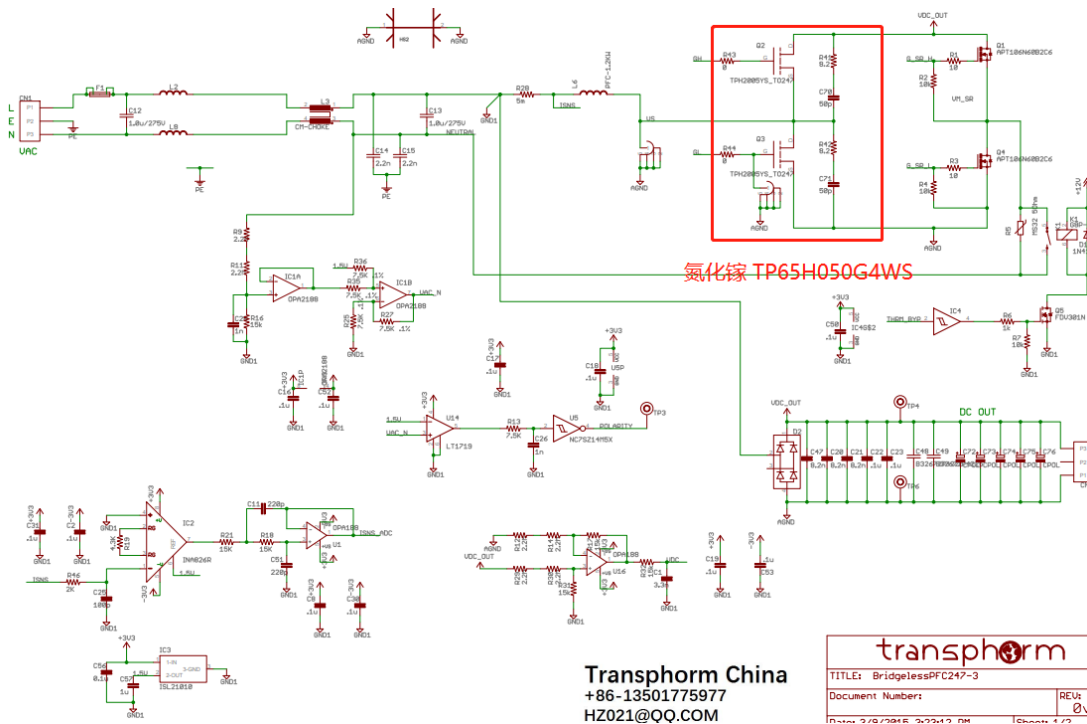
AGND H02 AGND

VDC_OUT

Q2 R43 0 BH TPH2005YS_TO247 R41 8.2 C70 50p

R1 10 Q1 APT106N60B2C6 G_SR_H R2 10K VM_SR

Q3 R44 0 BL TPH2005YS_TO247 R42 8.2 C71 50p AGND

G_SR_L R3 10 Q4 APT106N60B2C6 R4 10K

CN1 L E N P1 P2 P3 VAC F1 C12 1.0u/275V L2 L8 PE L3 CM-CHOKE C13 1.0u/275V NEUTRAL C14 2.2n C15 2.2n PE R20 5m ISNS L6 PFC-1.2mH GND1 VS AGND

R9 2.2K R11 2.2K IC1A OPA2188 C2 1n R16 15K GND1 1.5V R36 7.5K .1% R35 7.5K .1% R25 7.5K .1% R27 7.5K .1% IC1B OPA2188 VAC_N GND1

氮化镓 TP65H050G4WS

R5 NS32 5Ohm K1 D1 1N4 +12V

+3V3 C50 .1u IC4G$2 GND1 THERM_BYP 2 IC4 4 R6 1K R7 10K Q5 FDV301N GND1

C16 .1u +3V3 IC1P OPA2188 C53 .1u GND1 GND1

C17 .1u GND1 +3V3 C18 .1u U5P GND1

1.5V VAC_N -3V3 U14 LT1719 GND1 R13 7.5K C26 1n GND1 U5 NC7SZ14M5X POLARITY TP3

VDC_OUT TP4 DC OUT D2 C47 8.2n C20 8.2n C21 8.2n C22 .1u C23 .1u C48 C49 C72 C73 C74 C75 C76 CPOL CPOL CPOL CPOL CPOL TP6 AGND P3 P2 P1

C35 .1u C_2 .1u GND1 R19 4.9K +3V3 -3V3 IC2 INA826R 1.5V C25 100p R46 2K ISNS GND1 GND1 C11 220p R21 15K R18 15K C51 220p OPA188 U1 ISNS_ADC GND1 GND1 GND1

AGND VDC_OUT R12 2.2M R14 2.2M R29 2.2M R30 2.2M R31 15K OPA188 U16 R32 15K R33 1K C1 3.3n VDC GND1 GND1 C19 .1u +3V3 -3V3 C63 .1u GND1 GND1

+3V3 IC3 C56 0.1u 1-IN 2-GND 3-OUT ISL21010 1.5V C57 1u GND1 GND1

Transphorm China
+86-13501775977
HZ021@QQ.COM

transphorm
TITLE: BridgelessPFC247-3
Document Number:
REV:
Date: 3/9/2015 3:23:12 PM Sheet: 1/2